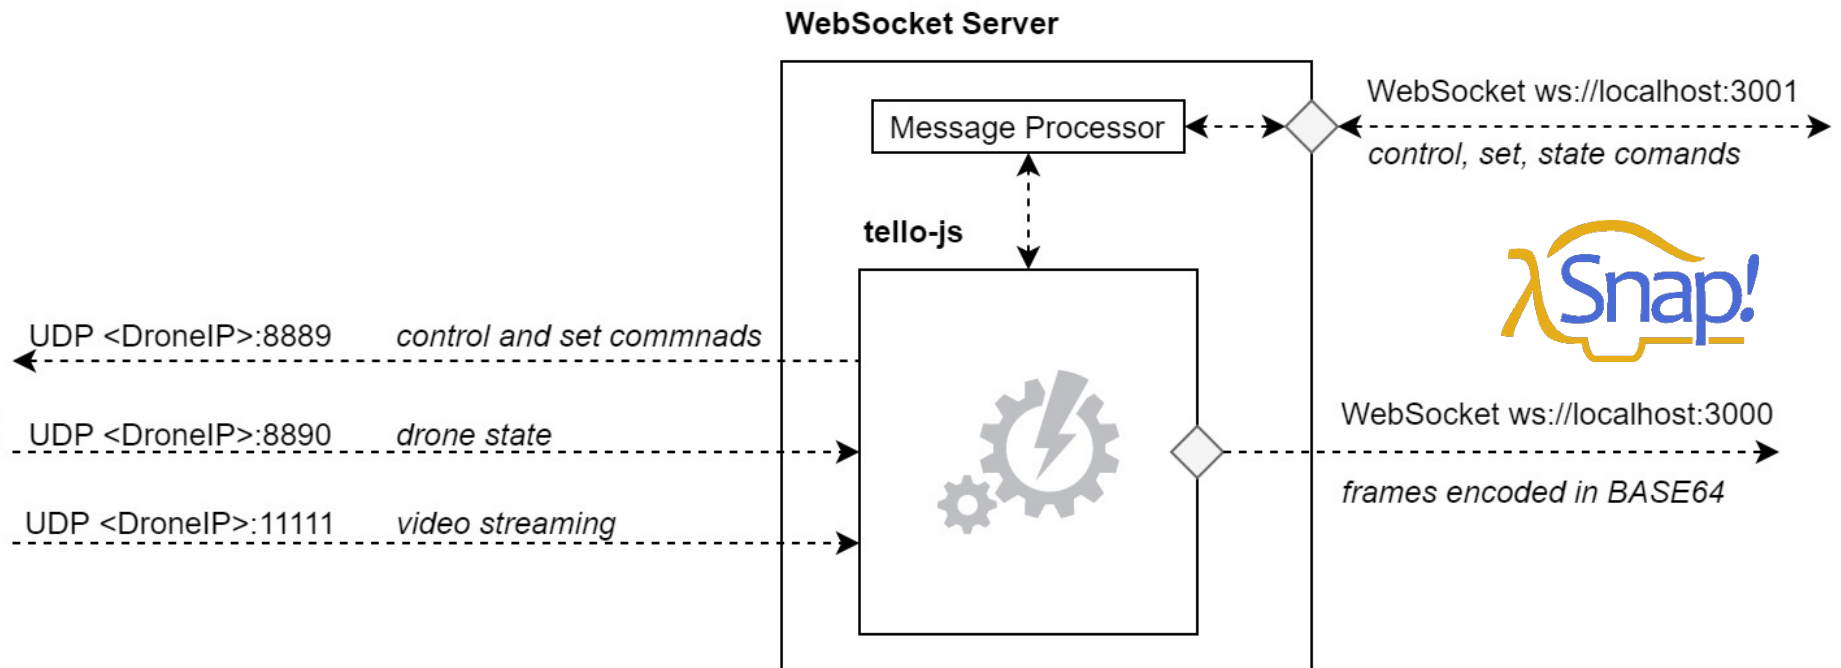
WebSocket Server

Message Processor

WebSocket ws://localhost:3001

control, set, state comands

tello-js

Snap!

UDP <DroneIP>:8889 control and set commnads

UDP <DroneIP>:8890 drone state

WebSocket ws://localhost:3000

frames encoded in BASE64

UDP <DroneIP>:11111 video streaming